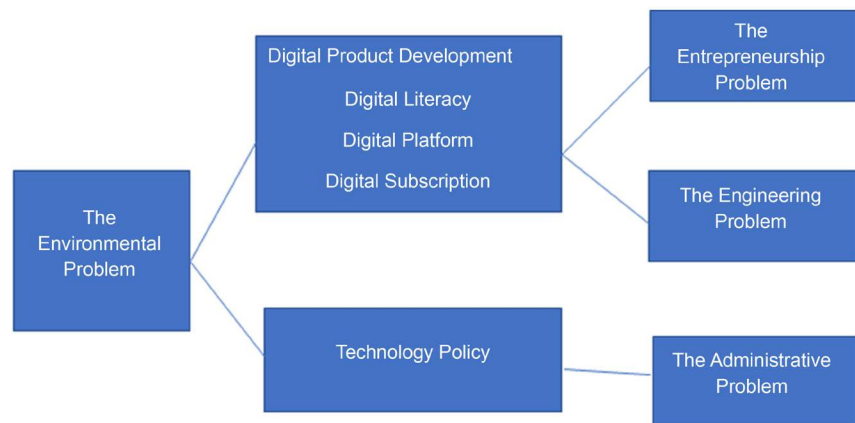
The Environmental Problem

Digital Product Development

Digital Literacy

Digital Platform

Digital Subscription

Technology Policy

The Entrepreneurship Problem

The Engineering Problem

The Administrative Problem